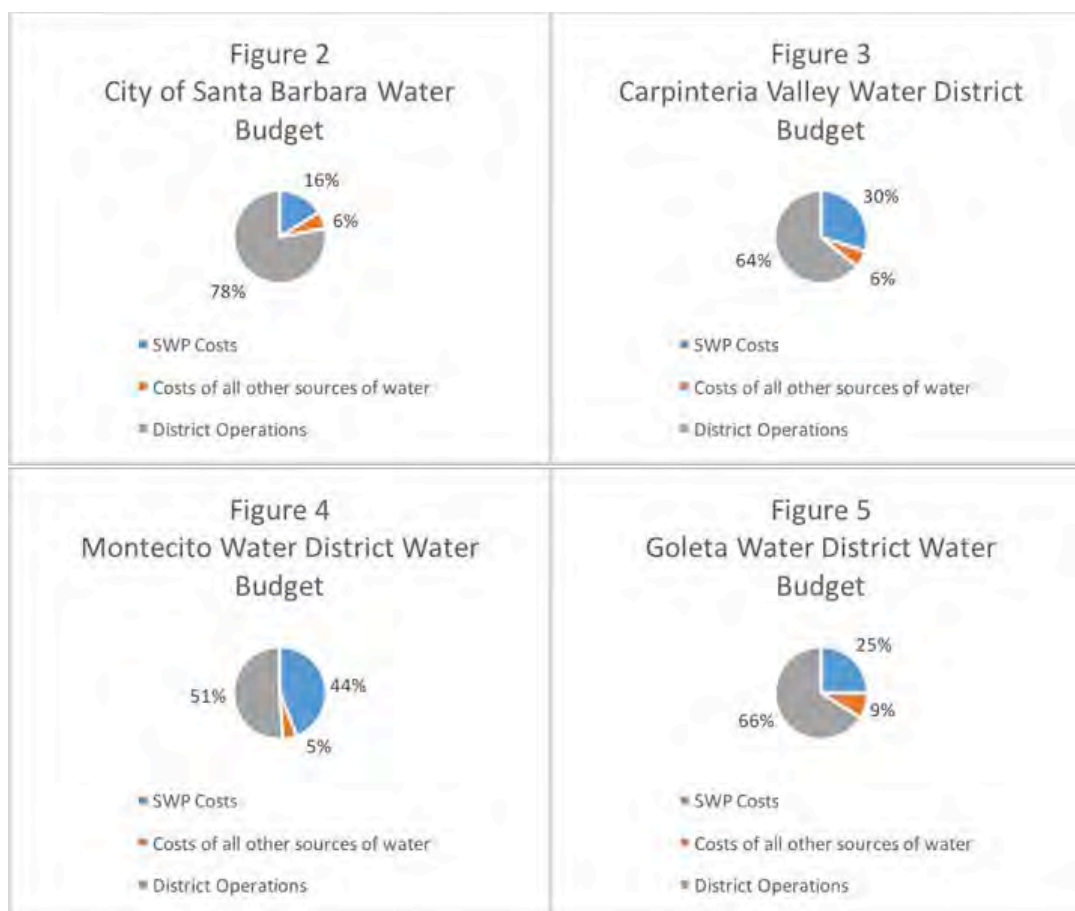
Figure 2
City of Santa Barbara Water Budget

16%
6%
78%

SWP Costs
Costs of all other sources of water
District Operations

Figure 3
Carpinteria Valley Water District Budget

30%
64%
6%

SWP Costs
Costs of all other sources of water
District Operations

Figure 4
Montecito Water District Water Budget

51%
44%
5%

SWP Costs
Costs of all other sources of water
District Operations

Figure 5
Goleta Water District Water Budget

25%
66%
9%

SWP Costs
Costs of all other sources of water
District Operations